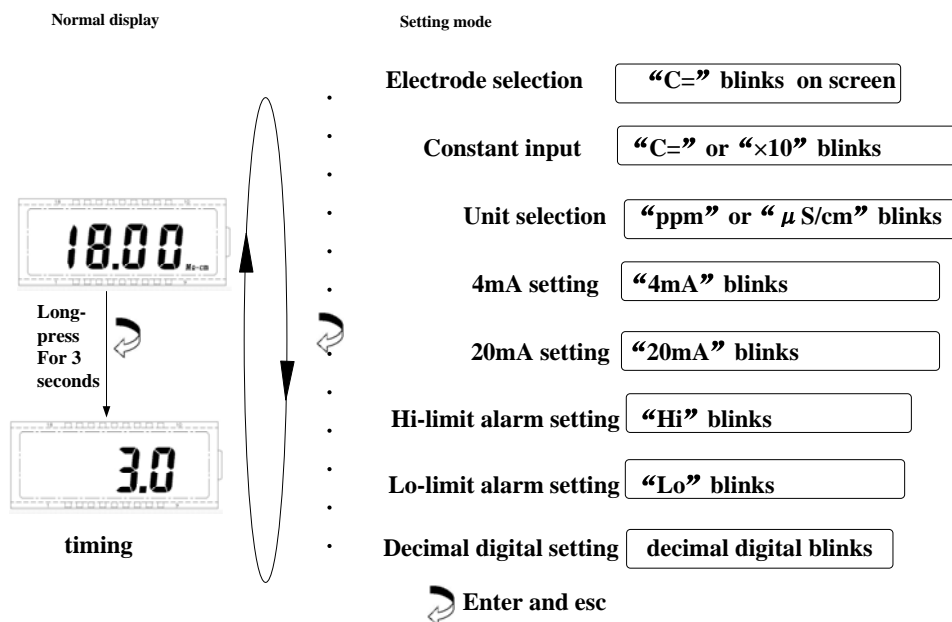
Normal display

Setting mode

Electrode selection “C=” blinks on screen

Constant input “C=” or “×10” blinks

18.00 MΩ·cm

Unit selection “ppm” or “μS/cm” blinks

4mA setting “4mA” blinks

Long-press For 3 seconds

20mA setting “20mA” blinks

Hi-limit alarm setting “Hi” blinks

3.0

Lo-limit alarm setting “Lo” blinks

timing

Decimal digital setting decimal digital blinks

Enter and esc